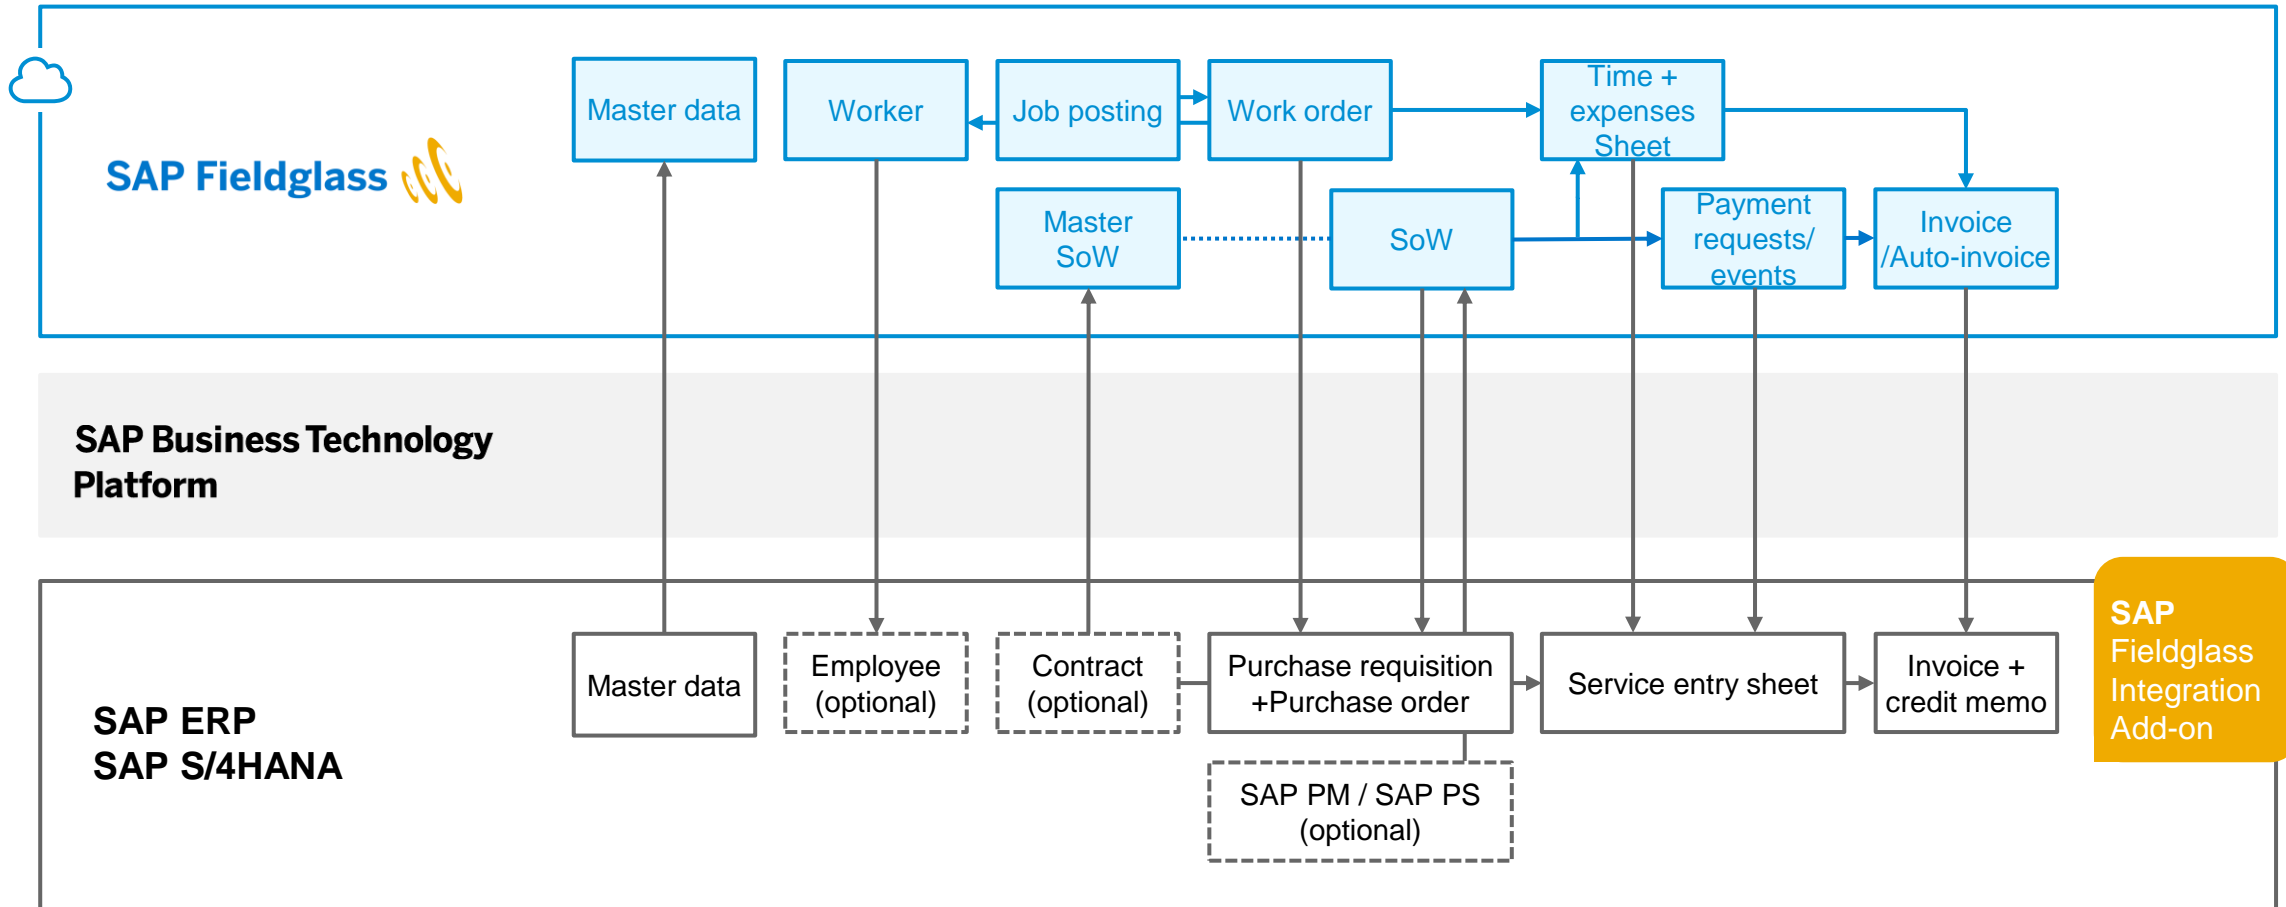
SAP Fieldglass

Master data

Worker

Job posting

Work order

Time + expenses Sheet

Master SoW

SoW

Payment requests/ events

Invoice /Auto-invoice

SAP Business Technology Platform

SAP ERP
SAP S/4HANA

Master data

Employee (optional)

Contract (optional)

Purchase requisition +Purchase order

Service entry sheet

Invoice + credit memo

SAP PM / SAP PS (optional)

SAP Fieldglass Integration Add-on